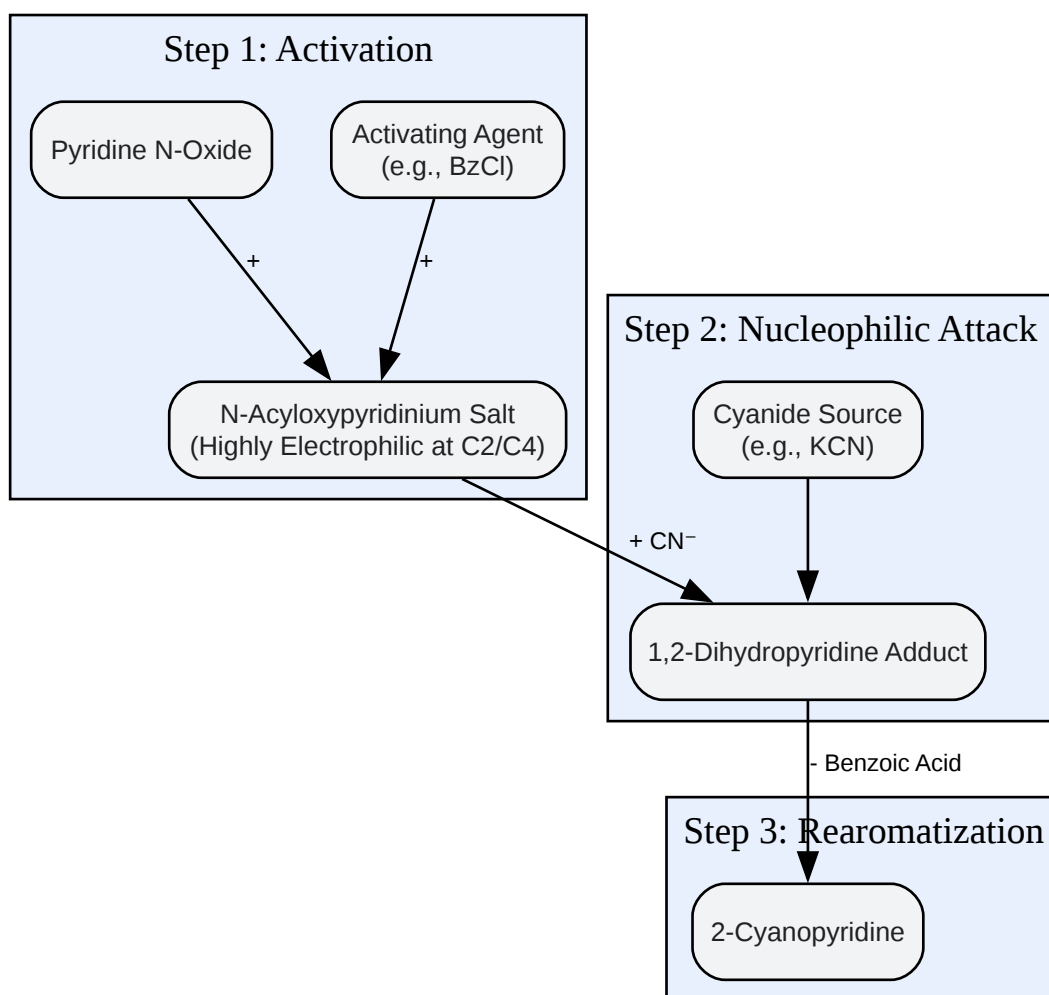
Step 1: Activation

Pyridine N-Oxide

Activating Agent (e.g., BzCl)

+

+

N-Acyloxypyridinium Salt (Highly Electrophilic at C2/C4)

Step 2: Nucleophilic Attack

Cyanide Source (e.g., KCN)

+ CN⁻

1,2-Dihydropyridine Adduct

- Benzoic Acid

Step 3: Rearomatization

2-Cyanopyridine